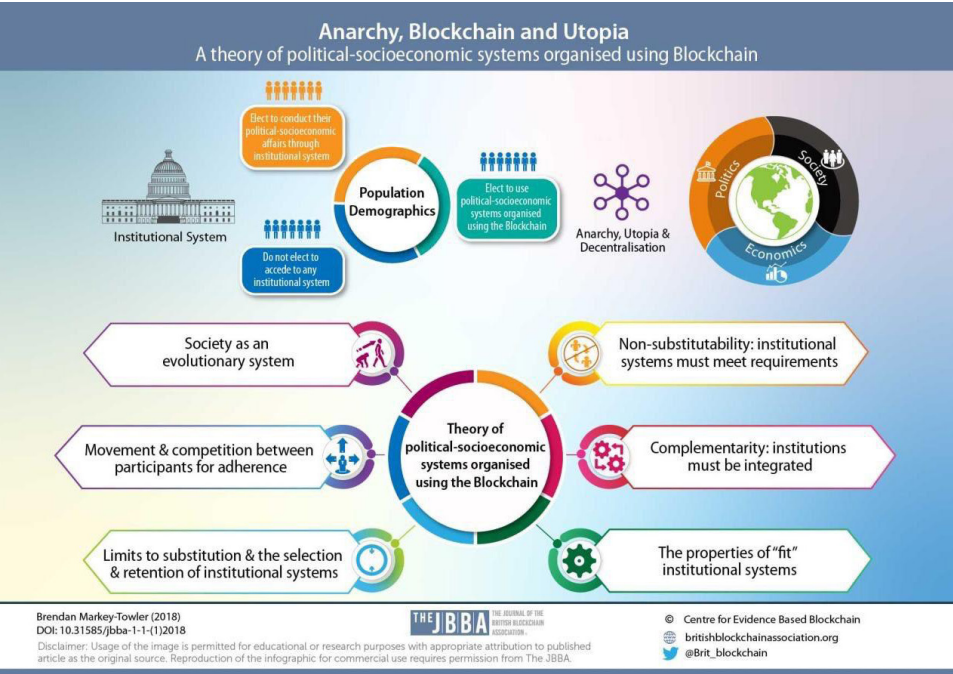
Anarchy, Blockchain and Utopia
A theory of political-socioeconomic systems organised using Blockchain

Elect to conduct their political-socioeconomic affairs through institutional system

Institutional System

Population Demographics

Elect to use political-socioeconomic systems organised using the Blockchain

Do not elect to accede to any institutional system

Anarchy, Utopia & Decentralisation

Politics
Society
Economics

Society as an evolutionary system

Non-substitutability: institutional systems must meet requirements

Theory of political-socioeconomic systems organised using the Blockchain

Movement & competition between participants for adherence

Complementarity: institutions must be integrated

Limits to substitution & the selection & retention of institutional systems

The properties of "fit" institutional systems

Brendan Markey-Towler (2018)
DOI: 10.31585/jbba-1-1-(1)2018

THE JBBA THE JOURNAL OF THE BRITISH BLOCKCHAIN ASSOCIATION

© Centre for Evidence Based Blockchain
britishblockchainassociation.org
@Brit_blockchain

Disclaimer: Usage of the image is permitted for educational or research purposes with appropriate attribution to published article as the original source. Reproduction of the infographic for commercial use requires permission from The JBBA.